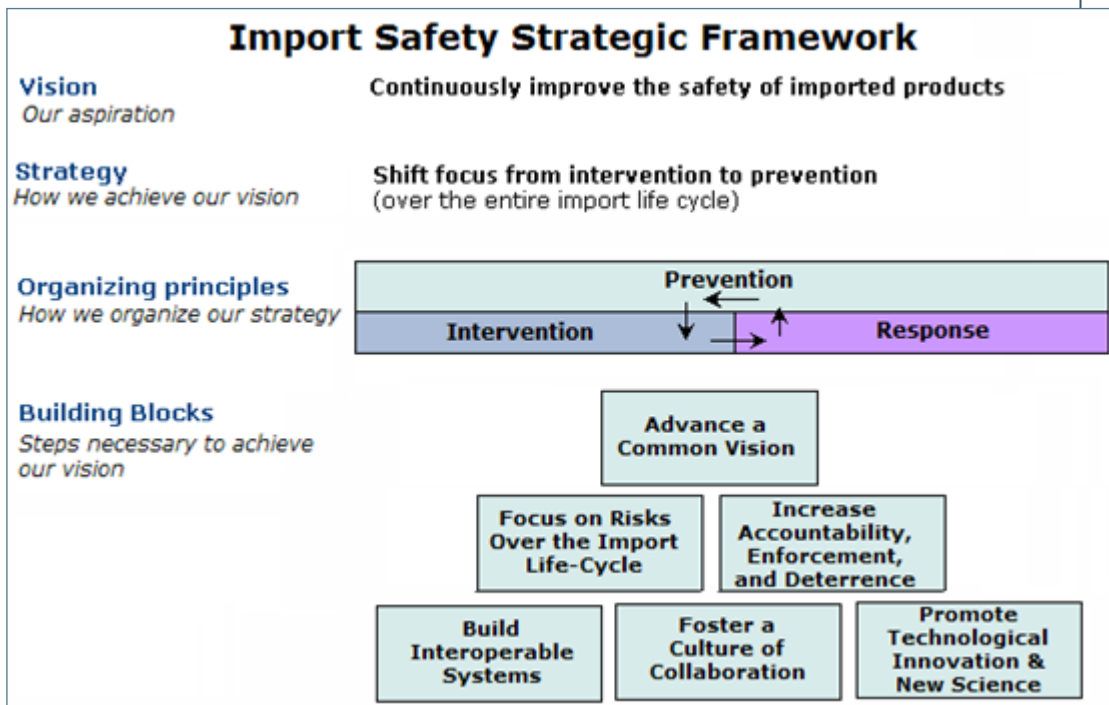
Import Safety Strategic Framework

Vision
Our aspiration

Continuously improve the safety of imported products

Strategy
How we achieve our vision

Shift focus from intervention to prevention
(over the entire import life cycle)

Organizing principles
How we organize our strategy

Prevention

Intervention

Response

Building Blocks
Steps necessary to achieve our vision

Advance a Common Vision

Focus on Risks Over the Import Life-Cycle

Increase Accountability, Enforcement, and Deterrence

Build Interoperable Systems

Foster a Culture of Collaboration

Promote Technological Innovation & New Science